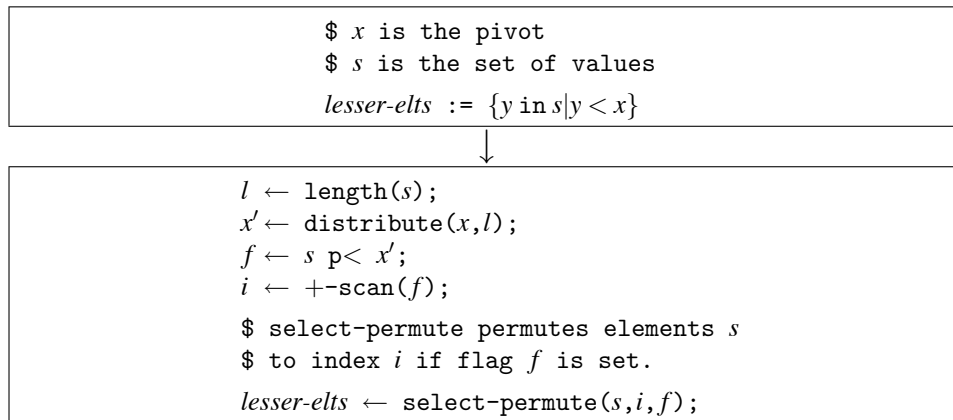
\$ $x$ is the pivot
\$ $s$ is the set of values
*lesser-elts* := $\{y \text{ in } s | y < x\}$

↓

$l \leftarrow$ length($s$);
$x' \leftarrow$ distribute($x$,$l$);
$f \leftarrow s$ p< $x'$;
$i \leftarrow$ +-scan($f$);

\$ select-permute permutes elements $s$
\$ to index $i$ if flag $f$ is set.

*lesser-elts* $\leftarrow$ select-permute($s$,$i$,$f$);